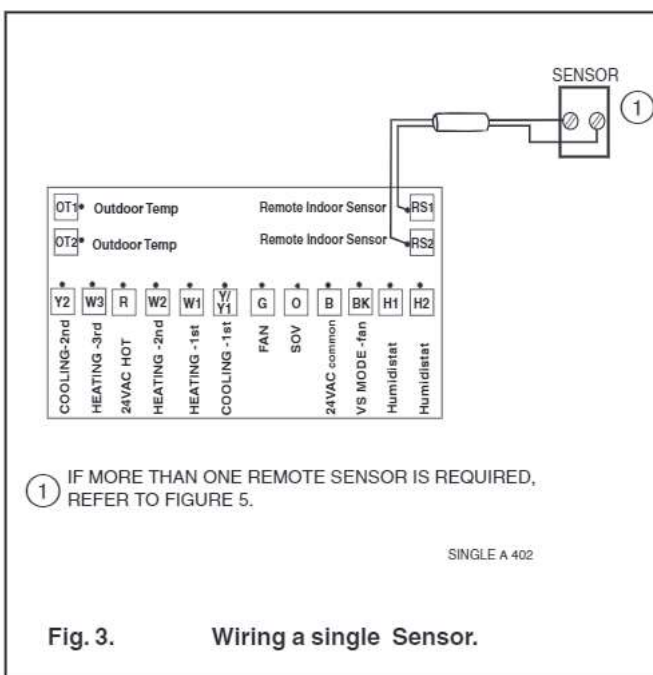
SENSOR

1

OT1 Outdoor Temp

OT2 Outdoor Temp

Remote Indoor Sensor RS1

Remote Indoor Sensor RS2

| Y2 | W3 | R | W2 | W1 | Y/Y1 | G | O | B | BK | H1 | H2 |
|---|---|---|---|---|---|---|---|---|---|---|---|
| COOLING-2nd | HEATING -3rd | 24VAC HOT | HEATING -2nd | HEATING -1st | COOLING -1st | FAN | SOV | 24VAC common | VS MODE -fan | Humidistat | Humidistat |

1 IF MORE THAN ONE REMOTE SENSOR IS REQUIRED, REFER TO FIGURE 5.

SINGLE A 402

Fig. 3. Wiring a single Sensor.